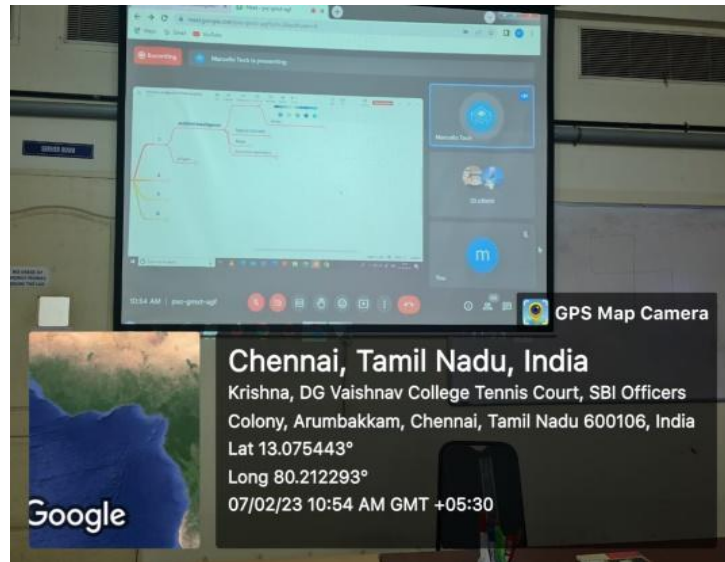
Recording

Manudo Tech is presenting

Manudo Tech

Students

m

You

10:54 AM | pxc-gmst-sgf

GPS Map Camera

Chennai, Tamil Nadu, India

Krishna, DG Vaishnav College Tennis Court, SBI Officers Colony, Arumbakkam, Chennai, Tamil Nadu 600106, India

Lat 13.075443°

Long 80.212293°

07/02/23 10:54 AM GMT +05:30

Google